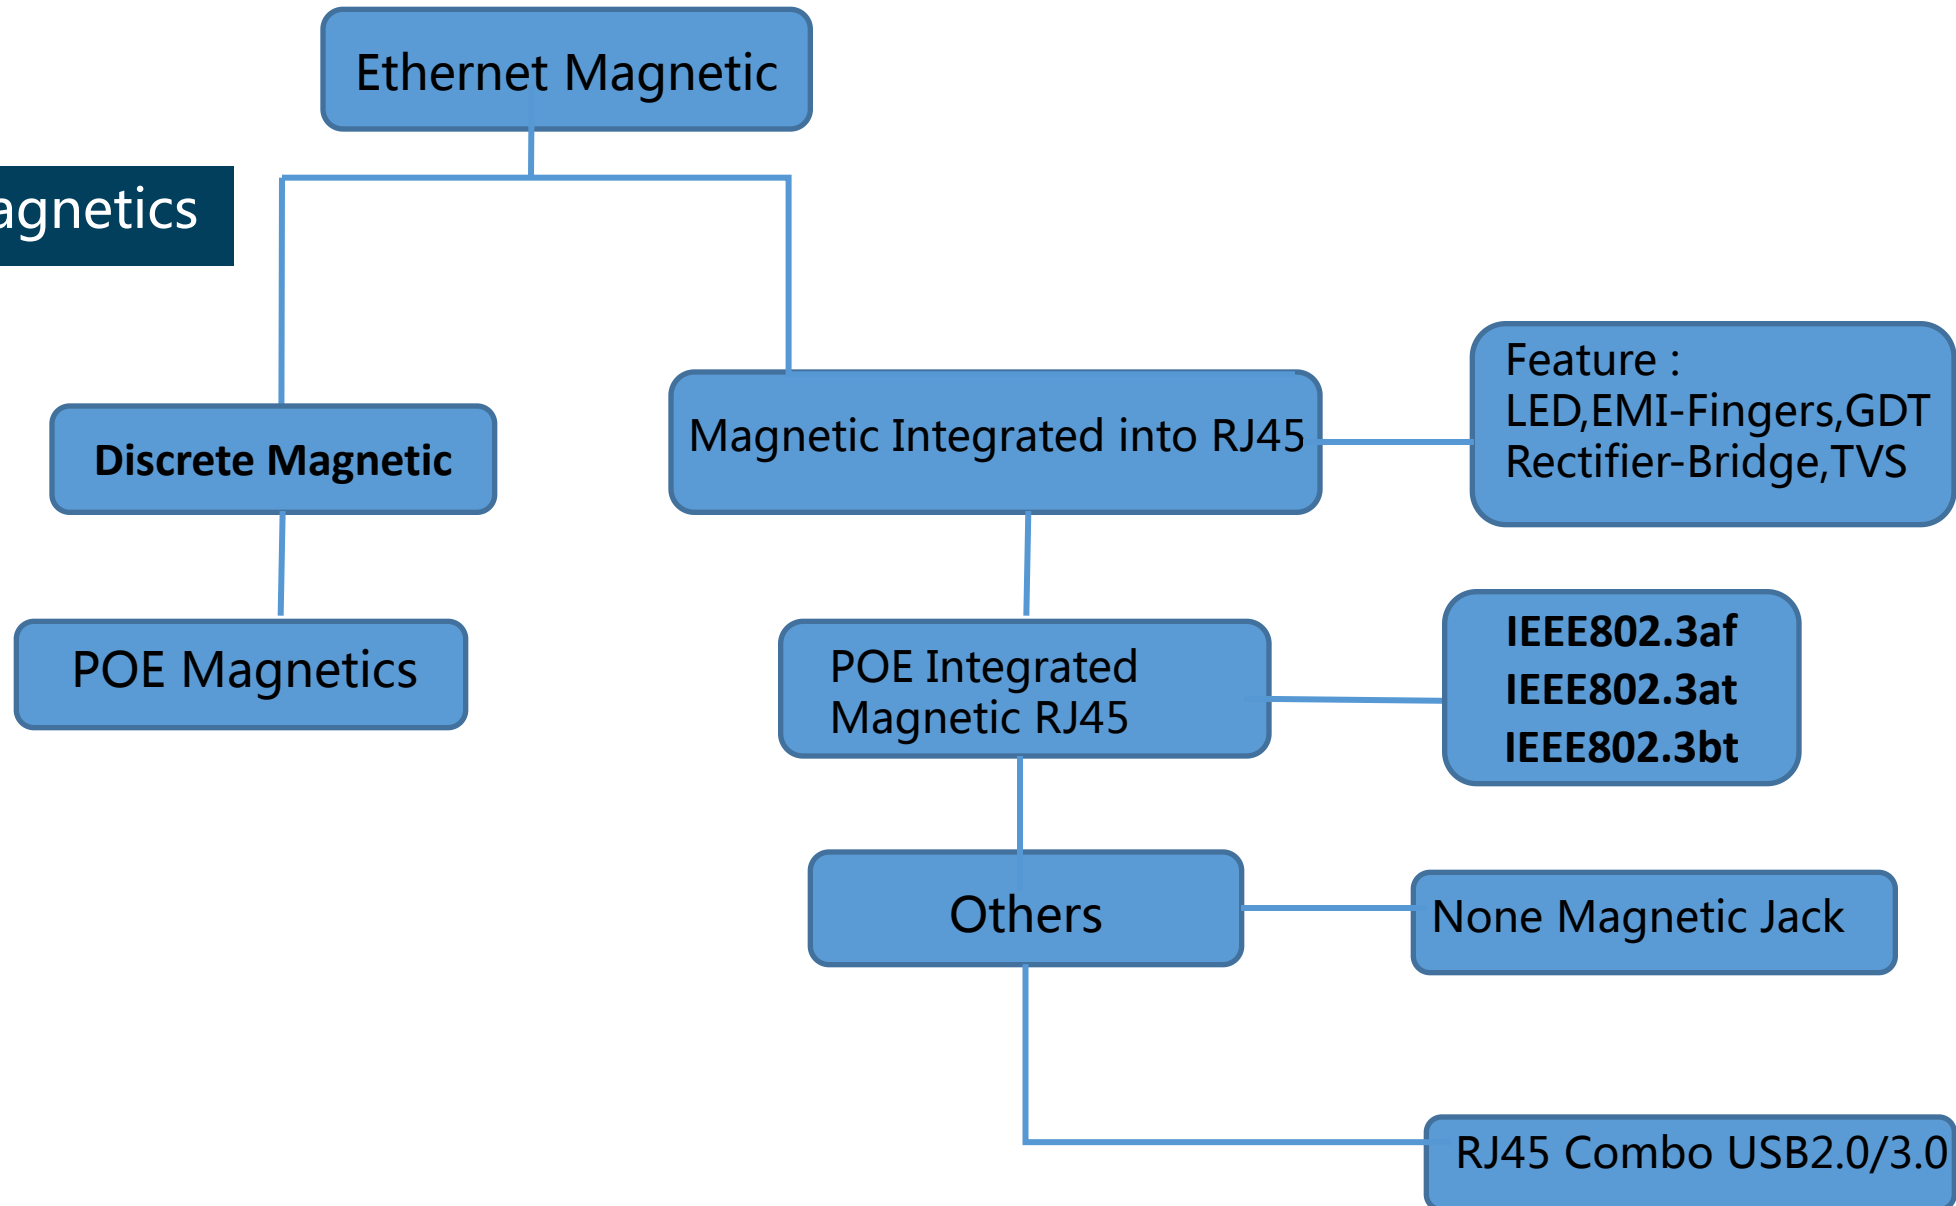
Ethernet Magnetic

agnetics

Discrete Magnetic

POE Magnetics

Magnetic Integrated into RJ45

Feature :
LED,EMI-Fingers,GDT
Rectifier-Bridge,TVS

POE Integrated Magnetic RJ45

IEEE802.3af
IEEE802.3at
IEEE802.3bt

Others

None Magnetic Jack

RJ45 Combo USB2.0/3.0